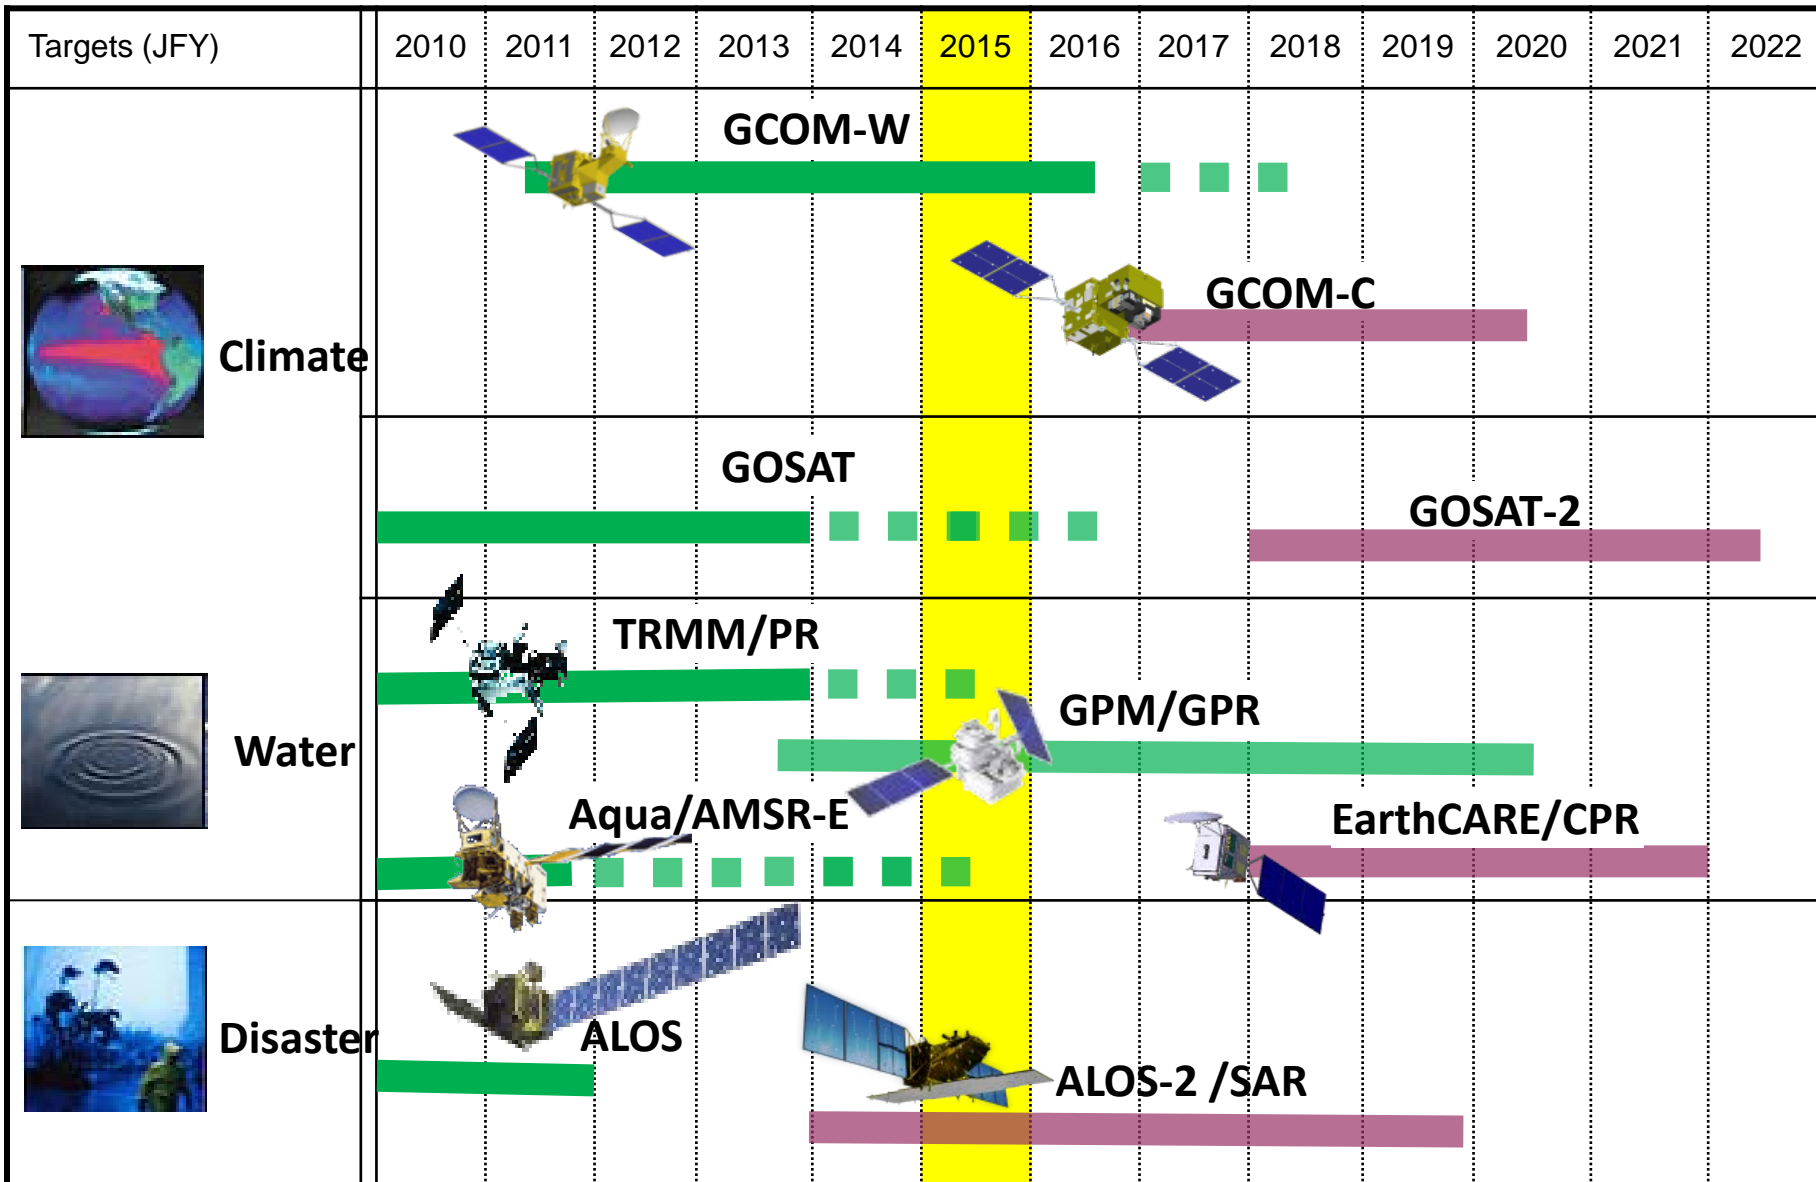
| Targets (JFY) | 2010 | 2011 | 2012 | 2013 | 2014 | 2015 | 2016 | 2017 | 2018 | 2019 | 2020 | 2021 | 2022 |
|---|---|---|---|---|---|---|---|---|---|---|---|---|---|

Climate

GCOM-W

GCOM-C

GOSAT

GOSAT-2

Water

TRMM/PR

GPM/GPR

Aqua/AMSR-E

EarthCARE/CPR

Disaster

ALOS

ALOS-2 /SAR